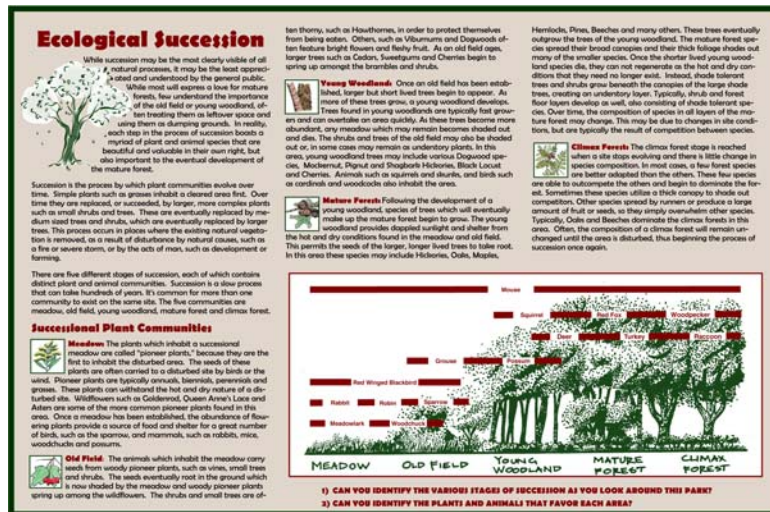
Ecological Succession

While succession may be the most clearly visible of all natural processes, it may be the least appreciated and understood by the general public. While most will express a love for mature forests, few understand the importance of the old field or young woodland, often treating them as leftover space and using them as dumping grounds. In reality, each step in the process of succession boasts a myriad of plant and animal species that are beautiful and valuable in their own right, but also important to the eventual development of the mature forest.

Succession is the process by which plant communities evolve over time. Simple plants such as grasses inhabit a cleared area first. Over time they are replaced, or succeeded, by larger, more complex plants such as small shrubs and trees. These are eventually replaced by medium sized trees and shrubs, which are eventually replaced by larger trees. This process occurs in places where the existing natural vegetation is removed, as a result of disturbance by natural causes, such as a fire or severe storm, or by the acts of man, such as development or farming.

There are five different stages of succession, each of which contains distinct plant and animal communities. Succession is a slow process that can take hundreds of years. It's common for more than one community to exist on the same site. The five communities are meadow, old field, young woodland, mature forest and climax forest.

Successional Plant Communities

Meadow: The plants which inhabit a successional meadow are called "pioneer plants," because they are the first to inhabit the disturbed area. The seeds of these plants are often carried to a disturbed site by birds or the wind. Pioneer plants are typically annuals, biennials, perennials and grasses. These plants can withstand the hot and dry nature of a disturbed site. Wildflowers such as Goldenrod, Queen Anne's Lace and Asters are some of the more common pioneer plants found in this area. Once a meadow has been established, the abundance of flowering plants provide a source of food and shelter for a great number of birds, such as the sparrow, and mammals, such as rabbits, mice, woodchucks and possums.

Old Field: The animals which inhabit the meadow carry seeds from woody pioneer plants, such as vines, small trees and shrubs. The seeds eventually root in the ground which is now shaded by the meadow and woody pioneer plants spring up among the wildflowers. The shrubs and small trees are often thorny, such as Hawthornes, in order to protect themselves from being eaten. Others, such as Viburnums and Dogwoods often feature bright flowers and fleshy fruit. As an old field ages, larger trees such as Cedars, Sweetgums and Cherries begin to spring up amongst the brambles and shrubs.

Young Woodland: Once an old field has been established, larger but short lived trees begin to appear. As more of these trees grow, a young woodland develops. Trees found in young woodlands are typically fast growers and can overtake an area quickly. As these trees become more abundant, any meadow which may remain becomes shaded out and dies. The shrubs and trees of the old field may also be shaded out or, in some cases may remain as understory plants. In this area, young woodland trees may include various Dogwood species, Mockernut, Pignut and Shagbark Hickories, Black Locust and Cherries. Animals such as squirrels and skunks, and birds such as cardinals and woodcocks also inhabit the area.

Mature Forest: Following the development of a young woodland, species of trees which will eventually make up the mature forest begin to grow. The young woodland provides dappled sunlight and shelter from the hot and dry conditions found in the meadow and old field. This permits the seeds of the larger, longer lived trees to take root. In this area these species may include Hickories, Oaks, Maples, Hemlocks, Pines, Beeches and many others. These trees eventually outgrow the trees of the young woodland. The mature forest species spread their broad canopies and their thick foliage shades out many of the smaller species. Once the shorter lived young woodland species die, they can not regenerate as the hot and dry conditions that they need no longer exist. Instead, shade tolerant trees and shrubs grow beneath the canopies of the large shade trees, creating an understory layer. Typically, shrub and forest floor layers develop as well, also consisting of shade tolerant species. Over time, the composition of species in all layers of the mature forest may change. This may be due to changes in site conditions, but are typically the result of competition between species.

Climax Forest: The climax forest stage is reached when a site stops evolving and there is little change in species composition. In most cases, a few forest species are better adapted than the others. These few species are able to outcompete the others and begin to dominate the forest. Sometimes these species utilize a thick canopy to shade out competitors. Other species spread by runners or produce a large amount of fruit or seeds, so they simply overwhelm other species. Typically, Oaks and Beeches dominate the climax forests in this area. Often, the composition of a climax forest will remain unchanged until the area is disturbed, thus beginning the process of succession once again.

Mouse
Squirrel
Red Fox
Woodpecker
Deer
Turkey
Raccoon
Grouse
Possum
Red Winged Blackbird
Rabbit
Robin
Sparrow
Meadowlark
Woodchuck

MEADOW
OLD FIELD
YOUNG WOODLAND
MATURE FOREST
CLIMAX FOREST

1) CAN YOU IDENTIFY THE VARIOUS STAGES OF SUCCESSION AS YOU LOOK AROUND THIS PARK?
2) CAN YOU IDENTIFY THE PLANTS AND ANIMALS THAT FAVOR EACH AREA?